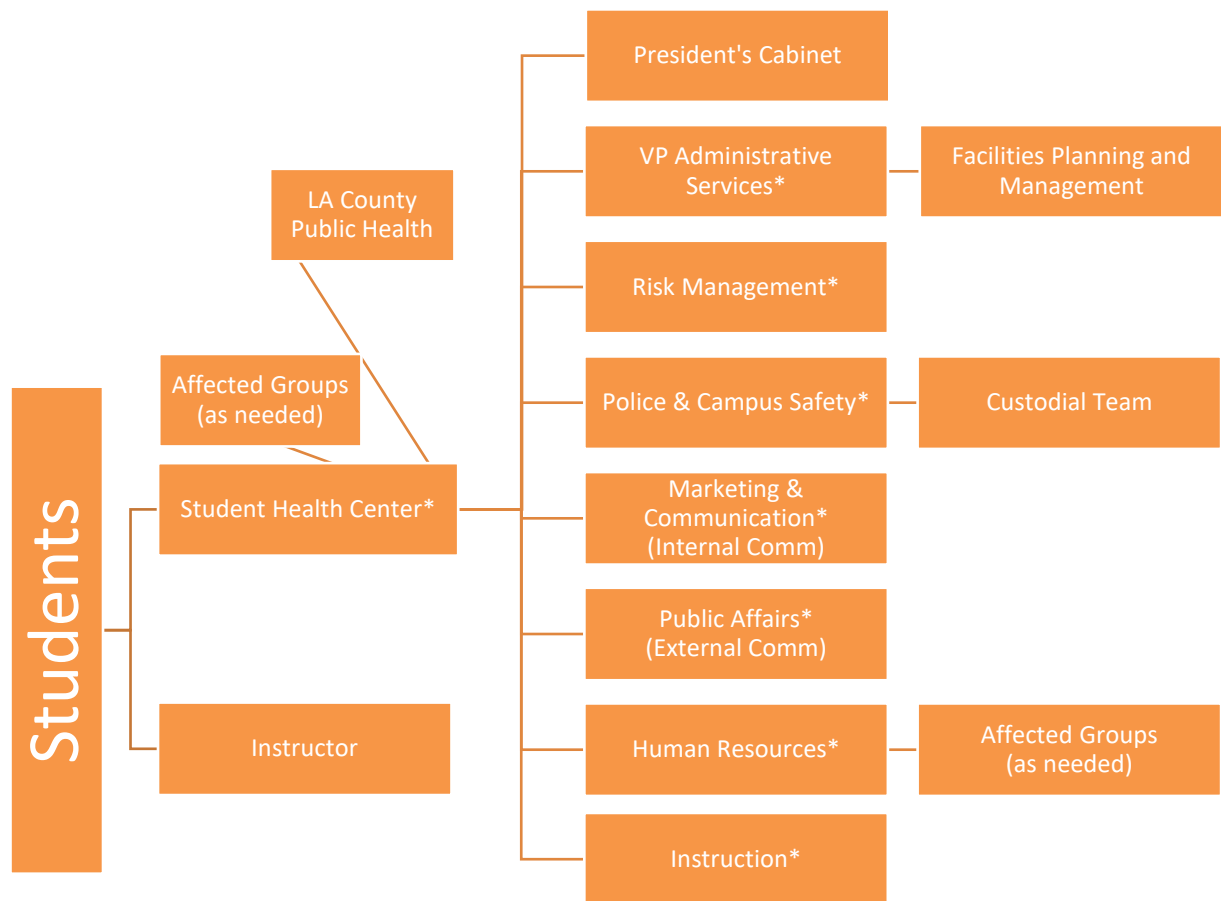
Students

LA County Public Health

Affected Groups (as needed)

Student Health Center*

Instructor

President's Cabinet

VP Administrative Services*

Facilities Planning and Management

Risk Management*

Police & Campus Safety*

Custodial Team

Marketing & Communication* (Internal Comm)

Public Affairs* (External Comm)

Human Resources*

Affected Groups (as needed)

Instruction*